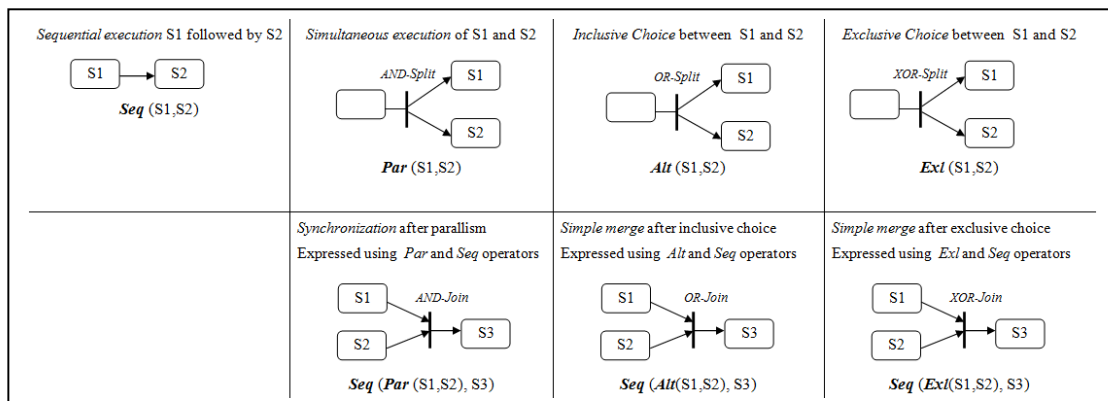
| *Sequential execution* S1 followed by S2<br>S1 S2<br>***Seq*** (S1,S2) | *Simultaneous execution* of S1 and S2<br>*AND-Split* S1 S2<br>***Par*** (S1,S2) | *Inclusive Choice* between S1 and S2<br>*OR-Split* S1 S2<br>***Alt*** (S1,S2) | *Exclusive Choice* between S1 and S2<br>*XOR-Split* S1 S2<br>***Exl*** (S1,S2) |
|---|---|---|---|
| | *Synchronization* after parallism<br>Expressed using *Par* and *Seq* operators<br>S1 *AND-Join* S2 S3<br>***Seq*** (***Par*** (S1,S2), S3) | *Simple merge* after inclusive choice<br>Expressed using *Alt* and *Seq* operators<br>S1 *OR-Join* S2 S3<br>***Seq*** (***Alt***(S1,S2), S3) | *Simple merge* after exclusive choice<br>Expressed using *Exl* and *Seq* operators<br>S1 *XOR-Join* S2 S3<br>***Seq*** (***Exl***(S1,S2), S3) |